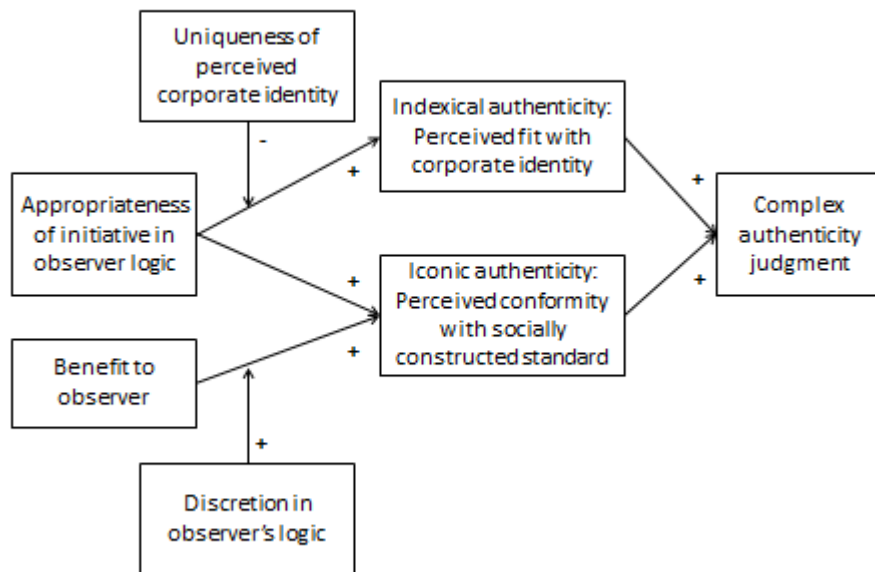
Uniqueness of perceived corporate identity

-

Indexical authenticity: Perceived fit with corporate identity

+

Appropriateness of initiative in observer logic

+

+

Complex authenticity judgment

+

Iconic authenticity: Perceived conformity with socially constructed standard

+

Benefit to observer

+

Discretion in observer's logic